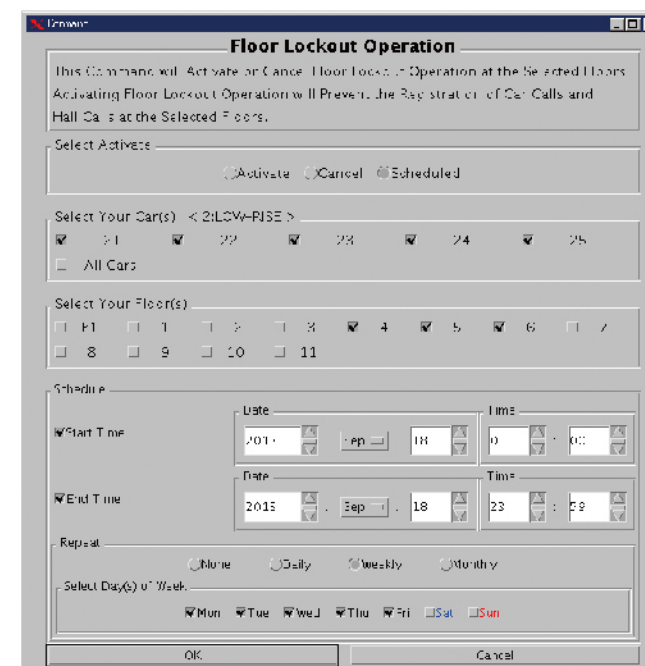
Command

Floor Lockout Operation

This Command will Activate or Cancel Floor Lockout Operation at the Selected Floors. Activating Floor Lockout Operation will Prevent the Registration of Car Calls and Hall Calls at the Selected Floors.

Select Activate

Activate Cancel Scheduled

Select Your Car(s) < 2:LOW-RISE >

21 22 23 24 25

All Cars

Select Your Floor(s)

F1 1 2 3 4 5 6 7

8 9 10 11

Schedule

Start Time

Date

2015 Sep 18

Time

0 : 00

End Time

Date

2015 . Sep . 18

Time

23 : 59

Repeat

None Daily Weekly Monthly

Select Day(s) of Week

Mon Tue Wed Thu Fri Sat Sun

OK

Cancel